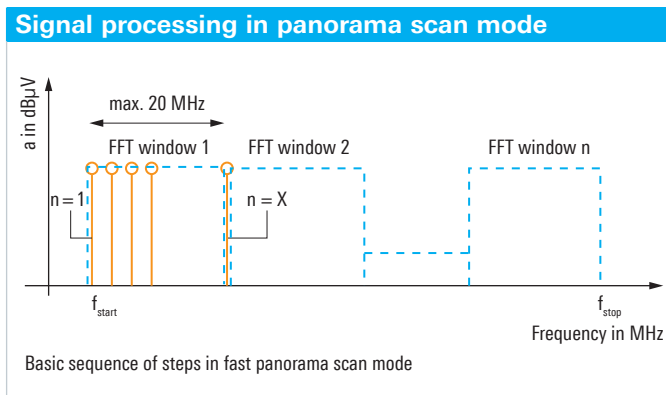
Signal processing in panorama scan mode

a in dBµV

max. 20 MHz

FFT window 1

FFT window 2

FFT window n

n = 1

n = X

$f_{start}$

$f_{stop}$

Frequency in MHz

Basic sequence of steps in fast panorama scan mode